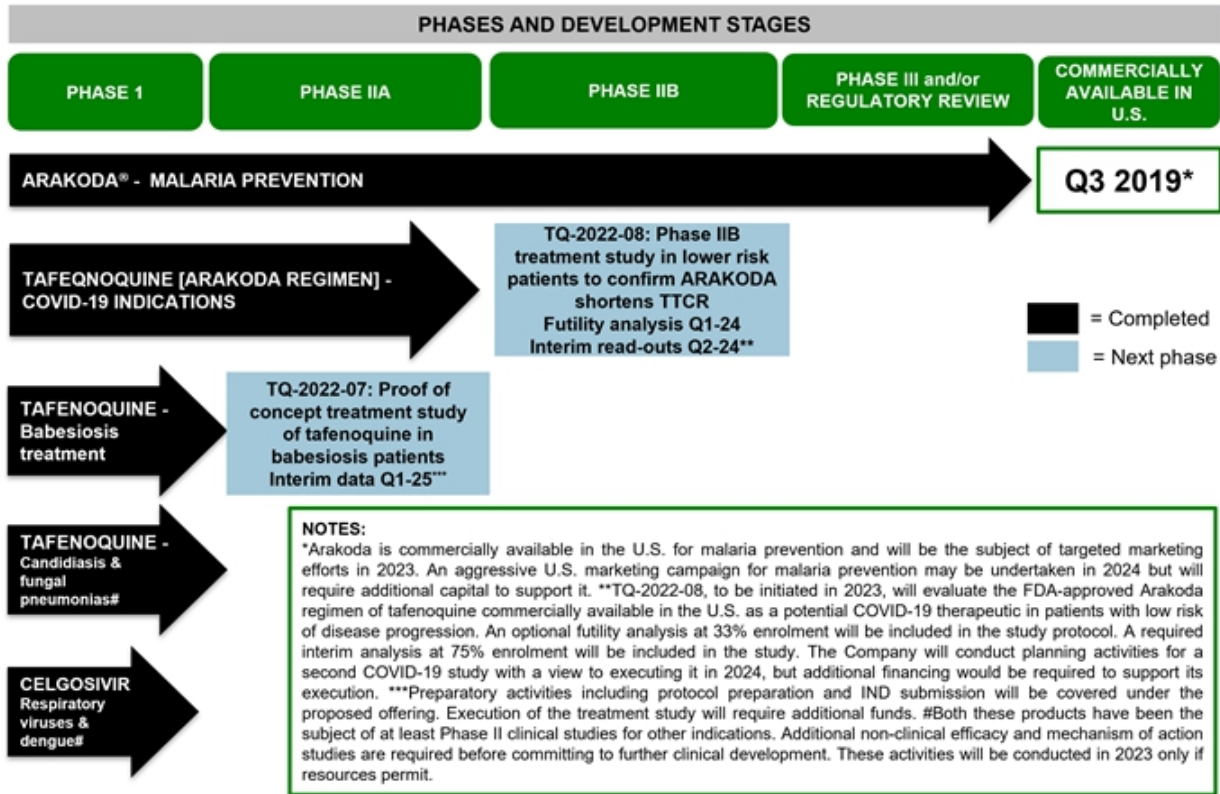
PHASES AND DEVELOPMENT STAGES

PHASE 1

PHASE IIA

PHASE IIB

PHASE III and/or REGULATORY REVIEW

COMMERCIALLY AVAILABLE IN U.S.

ARAKODA® - MALARIA PREVENTION

Q3 2019*

TAFEQNOQUINE [ARAKODA REGIMEN] - COVID-19 INDICATIONS

TQ-2022-08: Phase IIB treatment study in lower risk patients to confirm ARAKODA shortens TTCR Futility analysis Q1-24 Interim read-outs Q2-24**

= Completed

= Next phase

TAFENOQUINE - Babesiosis treatment

TQ-2022-07: Proof of concept treatment study of tafenoquine in babesiosis patients Interim data Q1-25***

TAFENOQUINE - Candidiasis & fungal pneumonias#

CELGOSIVIR Respiratory viruses & dengue#

NOTES:
*Arakoda is commercially available in the U.S. for malaria prevention and will be the subject of targeted marketing efforts in 2023. An aggressive U.S. marketing campaign for malaria prevention may be undertaken in 2024 but will require additional capital to support it. **TQ-2022-08, to be initiated in 2023, will evaluate the FDA-approved Arakoda regimen of tafenoquine commercially available in the U.S. as a potential COVID-19 therapeutic in patients with low risk of disease progression. An optional futility analysis at 33% enrolment will be included in the study protocol. A required interim analysis at 75% enrolment will be included in the study. The Company will conduct planning activities for a second COVID-19 study with a view to executing it in 2024, but additional financing would be required to support its execution. ***Preparatory activities including protocol preparation and IND submission will be covered under the proposed offering. Execution of the treatment study will require additional funds. #Both these products have been the subject of at least Phase II clinical studies for other indications. Additional non-clinical efficacy and mechanism of action studies are required before committing to further clinical development. These activities will be conducted in 2023 only if resources permit.